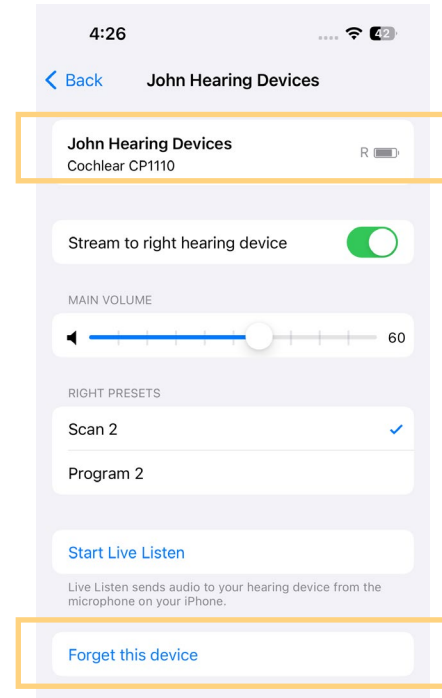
4:26

42

Back

John Hearing Devices

John Hearing Devices
Cochlear CP1110

R

Stream to right hearing device

MAIN VOLUME

60

RIGHT PRESETS

Scan 2

Program 2

Start Live Listen

Live Listen sends audio to your hearing device from the microphone on your iPhone.

Forget this device